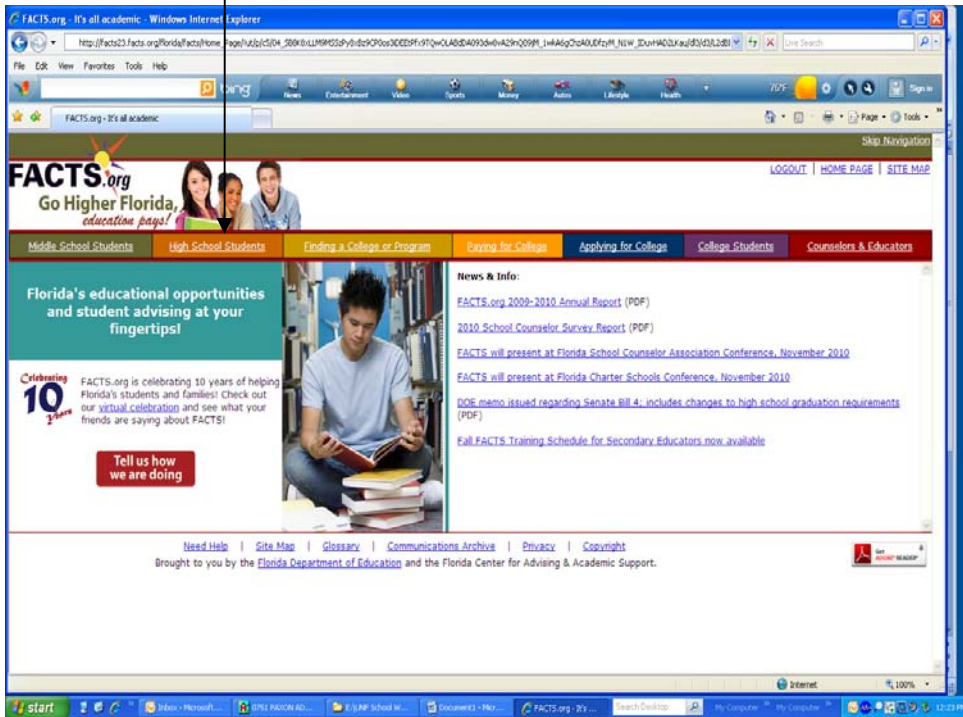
FACTS.org - It's all academic - Windows Internet Explorer

http://facts23.facts.org/florida/facts/Home_Page/!ut/p/c5/04_SB8K8xLLM9MSSzPy8xBz9CP0os3DEDSfFx9TQwOLAB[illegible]

Live Search

File Edit View Favorites Tools Help

bing

News Entertainment Video Sports Money Autos Lifestyle Health

76°F

Sign in

FACTS.org - It's all academic

Page Tools

Skip Navigation

FACTS.org

Go Higher Florida, education pays!

LOGOUT | HOME PAGE | SITE MAP

Middle School Students | High School Students | Finding a College or Program | Paying for College | Applying for College | College Students | Counselors & Educators

Florida's educational opportunities and student advising at your fingertips!

Celebrating 10 Years

FACTS.org is celebrating 10 years of helping Florida's students and families! Check out our virtual celebration and see what your friends are saying about FACTS!

Tell us how we are doing

News & Info:

FACTS.org 2009-2010 Annual Report (PDF)

2010 School Counselor Survey Report (PDF)

FACTS will present at Florida School Counselor Association Conference, November 2010

FACTS will present at Florida Charter Schools Conference, November 2010

DOE memo issued regarding Senate Bill 4; includes changes to high school graduation requirements (PDF)

Fall FACTS Training Schedule for Secondary Educators now available

Need Help | Site Map | Glossary | Communications Archive | Privacy | Copyright

Brought to you by the Florida Department of Education and the Florida Center for Advising & Academic Support.

Get ADOBE READER

Internet

100%

start

Inbox - Microsoft...

0751 PAXON AD...

E:\UNF School W...

Document1 - Micr...

FACTS.org - It's ...

Search Desktop

My Computer

My Computer

12:23 PM